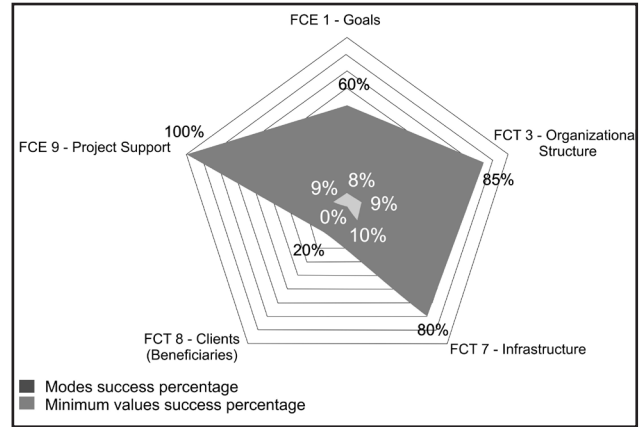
FCE 1 - Goals

60%

FCT 3 - Organizationa Structure

85%

100%

FCE 9 - Project Support

9%

8%

9%

0%

10%

20%

80%

FCT 8 - Clients (Beneficiaries)

FCT 7 - Infrastructure

Modes success percentage

Minimum values success percentage